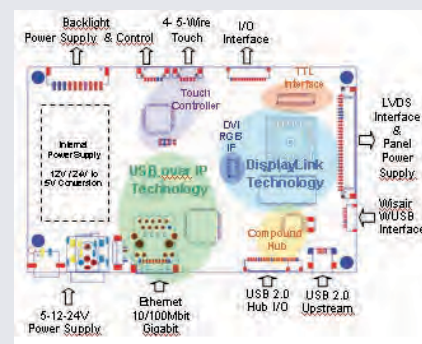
Backlight Power Supply & Control
4- 5-Wire Touch
I/O Interface
TTL Interface
Touch Controller
Internal Power Supply
12V /24V to 5V Conversion
DVI RGB IF
DisplayLink Technology
LVDS Interface & Panel Power Supply
USB over IP Technology
Compound Hub
Wisair WUSB Interface
5-12-24V Power Supply
Ethernet 10/100Mbit Gigabit
USB 2.0 Hub I/O
USB 2.0 Upstream